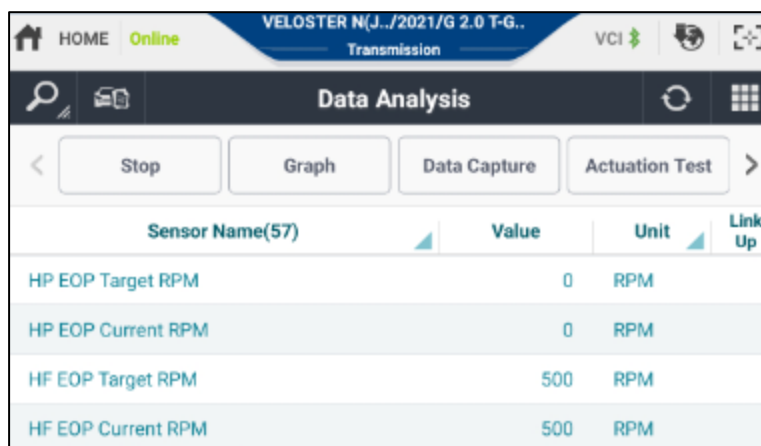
HOME Online

VELOSTER N(J../2021/G 2.0 T-G..
Transmission

VCI

Data Analysis

Stop
Graph
Data Capture
Actuation Test

| Sensor Name(57) | Value | Unit | Link Up |
|---|---|---|---|
| HP EOP Target RPM | 0 | RPM | |
| HP EOP Current RPM | 0 | RPM | |
| HF EOP Target RPM | 500 | RPM | |
| HF EOP Current RPM | 500 | RPM | |